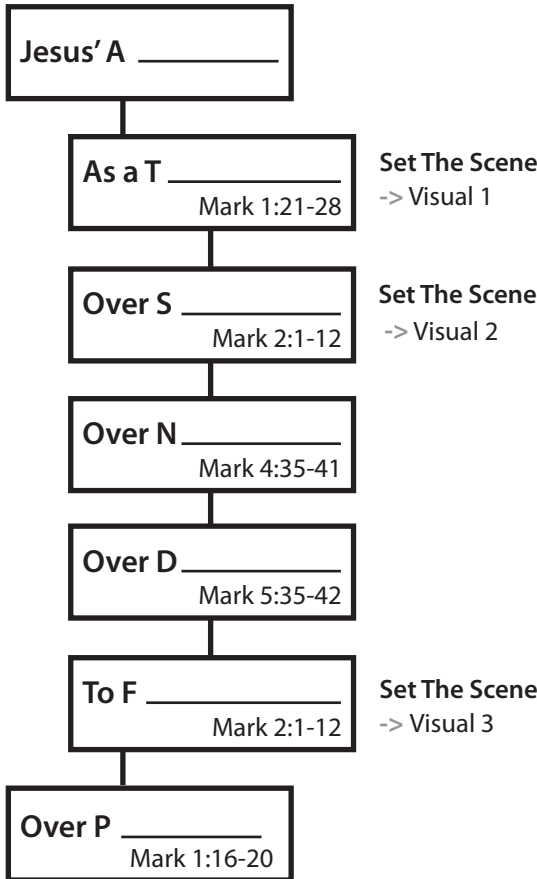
Jesus' A \_\_\_\_\_\_\_\_

As a T \_\_\_\_\_\_\_\_
Mark 1:21-28

Set The Scene
-> Visual 1

Over S \_\_\_\_\_\_\_\_
Mark 2:1-12

Set The Scene
-> Visual 2

Over N \_\_\_\_\_\_\_\_
Mark 4:35-41

Over D \_\_\_\_\_\_\_\_
Mark 5:35-42

To F \_\_\_\_\_\_\_\_
Mark 2:1-12

Set The Scene
-> Visual 3

Over P \_\_\_\_\_\_\_\_
Mark 1:16-20